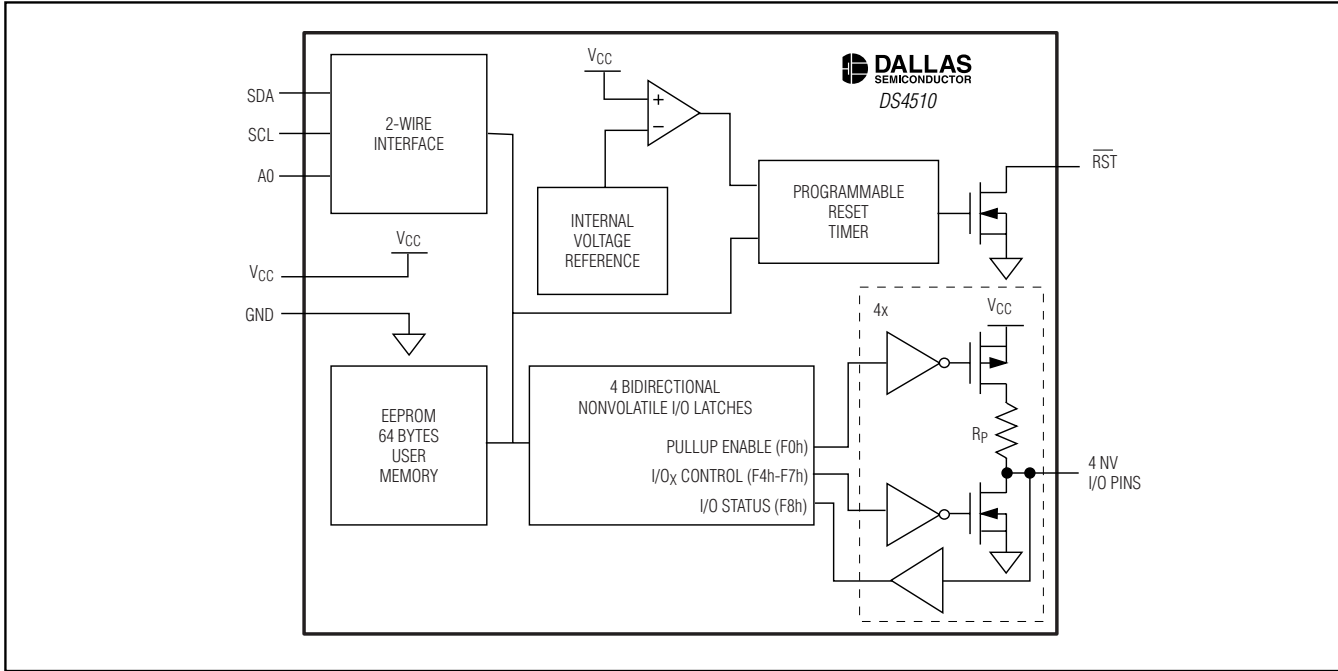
DALLAS SEMICONDUCTOR
DS4510

SDA
SCL
A0
2-WIRE INTERFACE

$V_{CC}$
+
−
INTERNAL VOLTAGE REFERENCE

PROGRAMMABLE RESET TIMER

$\overline{RST}$

$V_{CC}$
$V_{CC}$
GND

4x
$V_{CC}$

EEPROM 64 BYTES USER MEMORY

4 BIDIRECTIONAL NONVOLATILE I/O LATCHES
PULLUP ENABLE (F0h)
$I/O_X$ CONTROL (F4h-F7h)
I/O STATUS (F8h)

$R_P$

4 NV I/O PINS